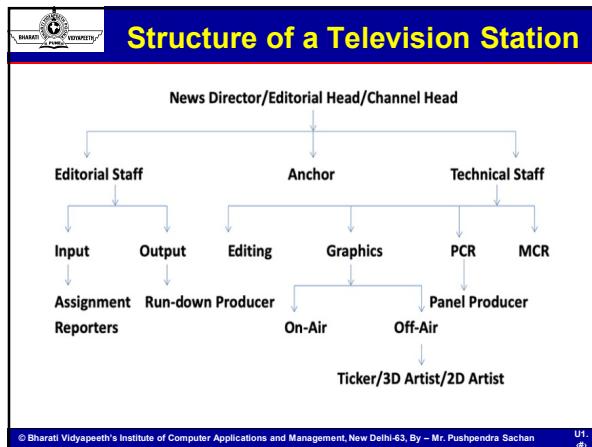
BHARATI VIDYAPEETH PUNE

Structure of a Television Station

News Director/Editorial Head/Channel Head

Editorial Staff

Anchor

Technical Staff

Input

Output

Editing

Graphics

PCR

MCR

Assignment

Reporters

Run-down Producer

Panel Producer

On-Air

Off-Air

Ticker/3D Artist/2D Artist

© Bharati Vidyapeeth's Institute of Computer Applications and Management, New Delhi-63, By – Mr. Pushpendra Sachan

U1.
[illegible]